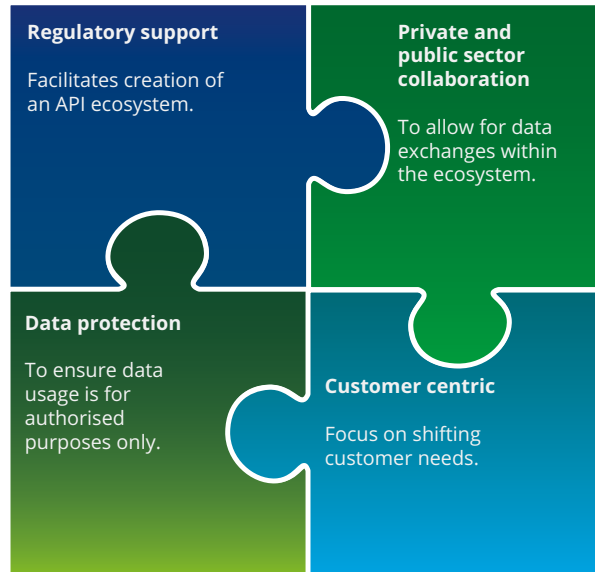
Regulatory support

Facilitates creation of an API ecosystem.

Private and public sector collaboration

To allow for data exchanges within the ecosystem.

Data protection

To ensure data usage is for authorised purposes only.

Customer centric

Focus on shifting customer needs.